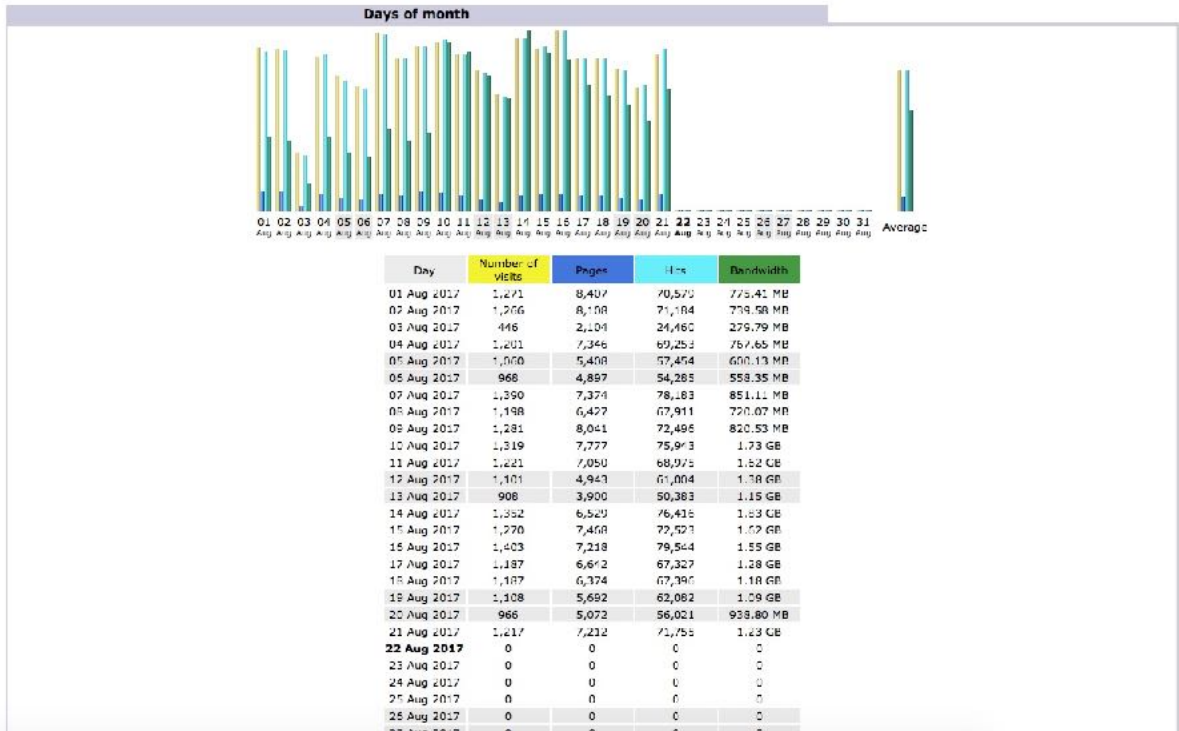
Days of month

01 Aug 02 Aug 03 Aug 04 Aug 05 Aug 06 Aug 07 Aug 08 Aug 09 Aug 10 Aug 11 Aug 12 Aug 13 Aug 14 Aug 15 Aug 16 Aug 17 Aug 18 Aug 19 Aug 20 Aug 21 Aug 22 Aug 23 Aug 24 Aug 25 Aug 26 Aug 27 Aug 28 Aug 29 Aug 30 Aug 31 Aug Average

| Day | Number of visits | Pages | Hits | Bandwidth |
|---|---|---|---|---|
| 01 Aug 2017 | 1,271 | 8,407 | 70,570 | 775.41 MB |
| 02 Aug 2017 | 1,266 | 8,108 | 71,184 | 739.58 MB |
| 03 Aug 2017 | 446 | 2,104 | 24,460 | 279.79 MB |
| 04 Aug 2017 | 1,201 | 7,346 | 69,253 | 767.65 MB |
| 05 Aug 2017 | 1,060 | 5,408 | 57,454 | 600.13 MB |
| 06 Aug 2017 | 968 | 4,897 | 54,285 | 558.35 MB |
| 07 Aug 2017 | 1,390 | 7,374 | 78,183 | 851.11 MB |
| 08 Aug 2017 | 1,198 | 6,427 | 67,911 | 720.07 MB |
| 09 Aug 2017 | 1,281 | 8,041 | 72,496 | 820.53 MB |
| 10 Aug 2017 | 1,319 | 7,777 | 75,913 | 1.73 GB |
| 11 Aug 2017 | 1,221 | 7,050 | 68,975 | 1.52 GB |
| 12 Aug 2017 | 1,101 | 4,943 | 61,004 | 1.38 GB |
| 13 Aug 2017 | 908 | 3,900 | 50,383 | 1.15 GB |
| 14 Aug 2017 | 1,352 | 6,520 | 76,416 | 1.83 GB |
| 15 Aug 2017 | 1,270 | 7,468 | 72,523 | 1.62 GB |
| 16 Aug 2017 | 1,403 | 7,218 | 79,544 | 1.55 GB |
| 17 Aug 2017 | 1,187 | 6,642 | 67,327 | 1.28 GB |
| 18 Aug 2017 | 1,187 | 6,374 | 67,390 | 1.18 GB |
| 19 Aug 2017 | 1,108 | 5,692 | 62,082 | 1.09 GB |
| 20 Aug 2017 | 966 | 5,072 | 56,021 | 938.80 MB |
| 21 Aug 2017 | 1,217 | 7,212 | 71,755 | 1.23 GB |
| **22 Aug 2017** | 0 | 0 | 0 | 0 |
| 23 Aug 2017 | 0 | 0 | 0 | 0 |
| 24 Aug 2017 | 0 | 0 | 0 | 0 |
| 25 Aug 2017 | 0 | 0 | 0 | 0 |
| 26 Aug 2017 | 0 | 0 | 0 | 0 |